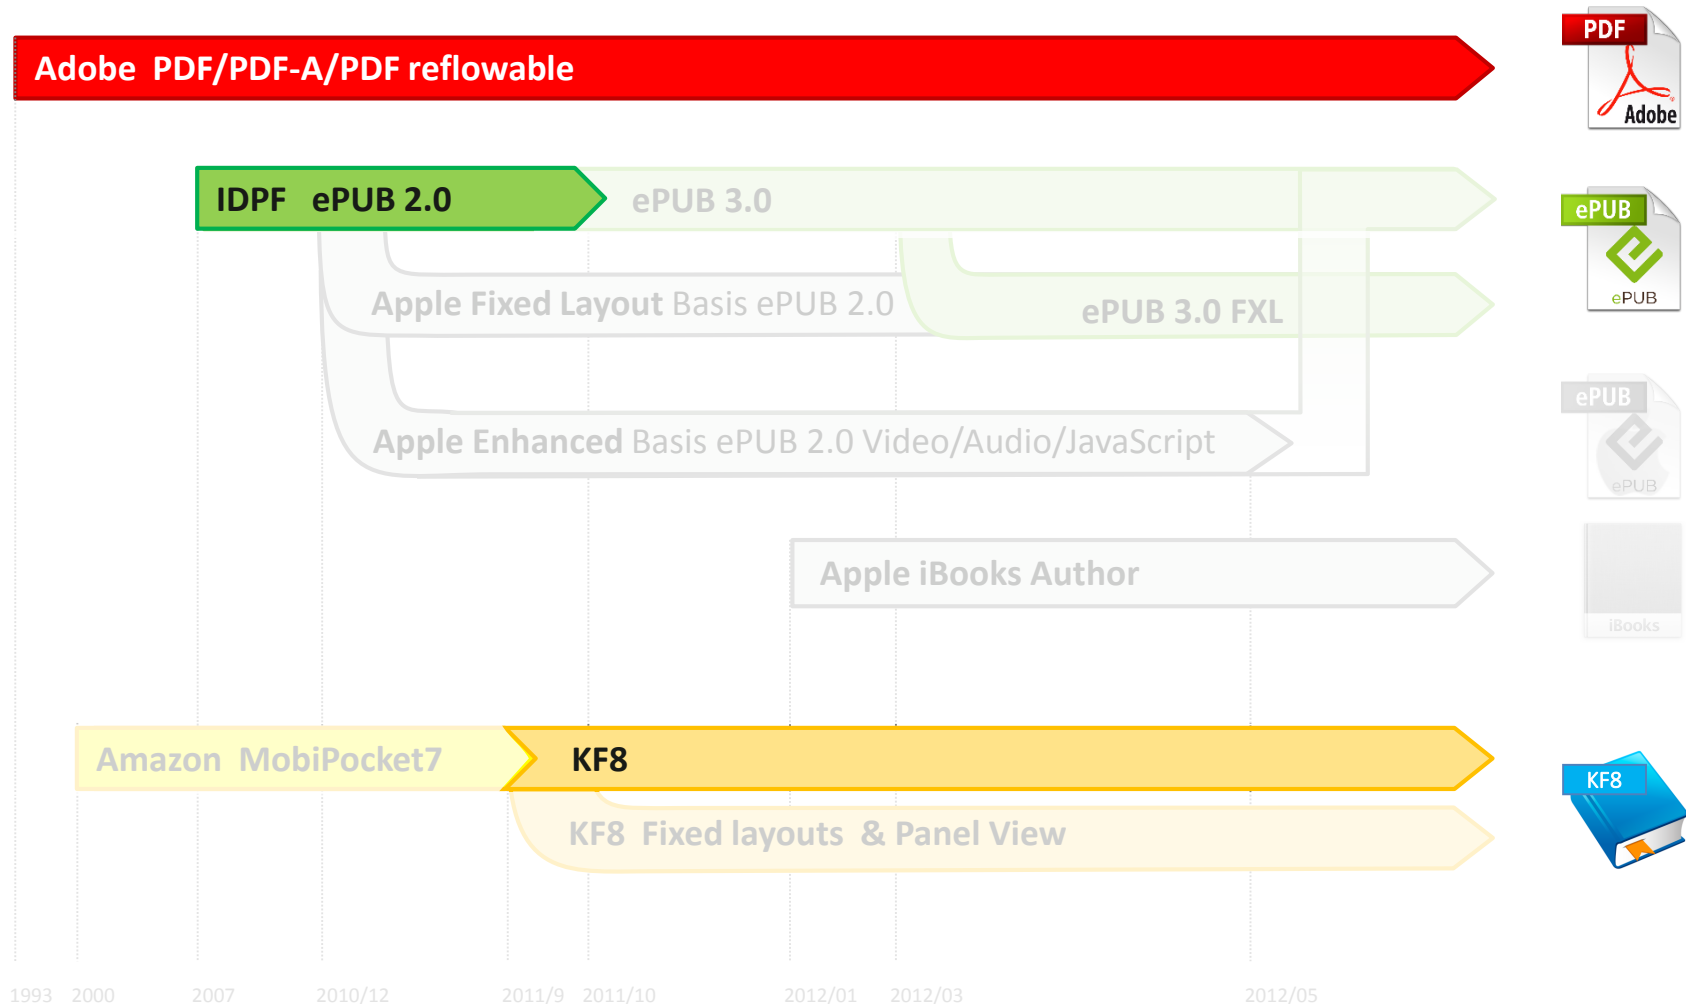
Adobe PDF/PDF-A/PDF reflowable

PDF
Adobe

IDPF ePUB 2.0

ePUB 3.0

ePUB
ePUB

Apple Fixed Layout Basis ePUB 2.0

ePUB 3.0 FXL

ePUB
ePUB

Apple Enhanced Basis ePUB 2.0 Video/Audio/JavaScript

Apple iBooks Author

iBooks

Amazon MobiPocket7

KF8

KF8

KF8 Fixed layouts & Panel View

1993 2000 2007 2010/12 2011/9 2011/10 2012/01 2012/03 2012/05